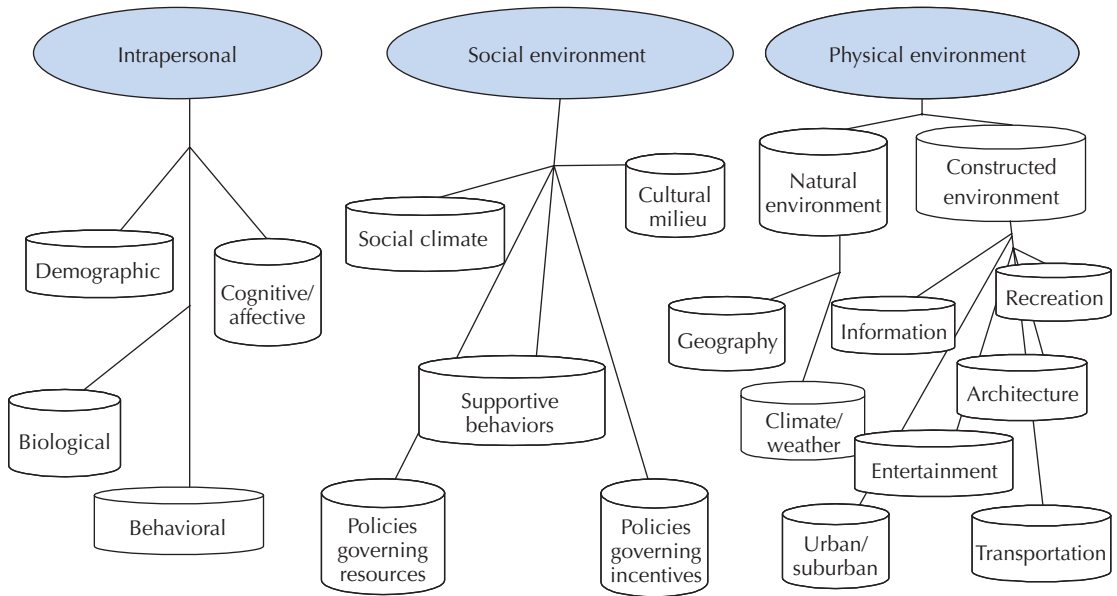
Intrapersonal

Demographic

Cognitive/ affective

Biological

Behavioral

Social environment

Social climate

Cultural milieu

Supportive behaviors

Policies governing resources

Policies governing incentives

Physical environment

Natural environment

Constructed environment

Geography

Climate/ weather

Information

Recreation

Architecture

Entertainment

Urban/ suburban

Transportation